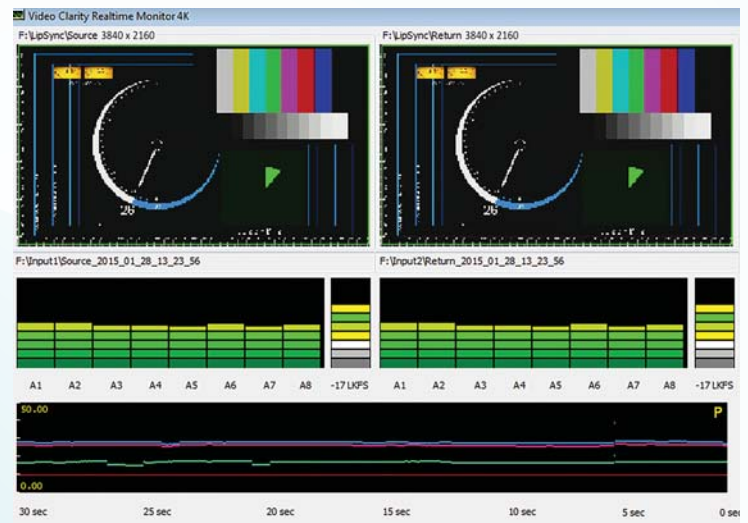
Video Clarity Realtime Monitor 4K

F:\LipSync\Source 3840 x 2160

F:\LipSync\Return 3840 x 2160

26

26

F:\Input1\Source_2015_01_28_13_23_56

F:\Input2\Return_2015_01_28_13_23_56

A1 A2 A3 A4 A5 A6 A7 A8 -17 LKFS

A1 A2 A3 A4 A5 A6 A7 A8 -17 LKFS

50.00

P

0.00

30 sec 25 sec 20 sec 15 sec 10 sec 5 sec 0 se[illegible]